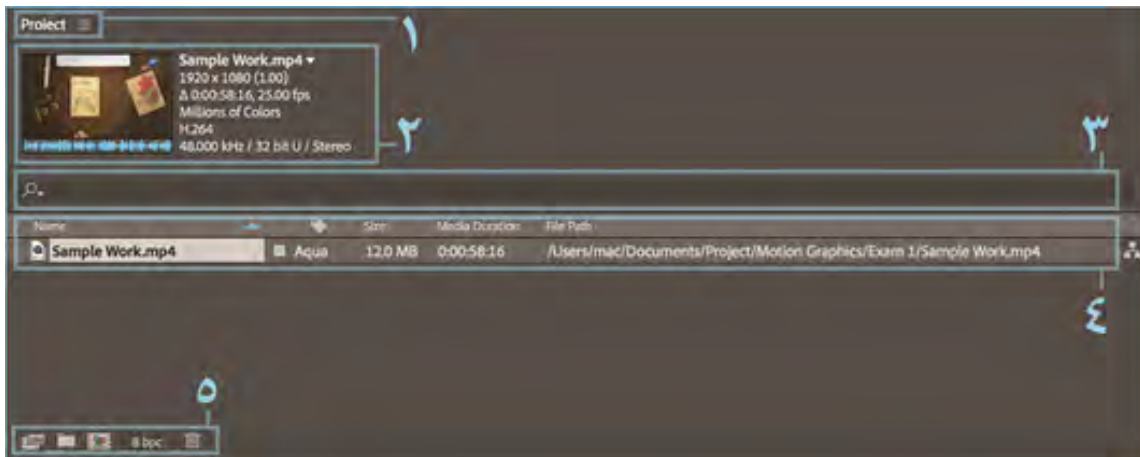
Project ≡

۱

Sample Work.mp4 ▾
1920 x 1080 (1.00)
Δ 0:00:58:16, 25.00 fps
Millions of Colors
H.264
48.000 kHz / 32 bit U / Stereo

۲

۳

| Name | | Size | Media Duration | File Path |
|---|---|---|---|---|
| Sample Work.mp4 | Aqua | 12.0 MB | 0:00:58:16 | /Users/mac/Documents/Project/Motion Graphics/Exam 1/Sample Work.mp4 |

٤

۵

8 bpc